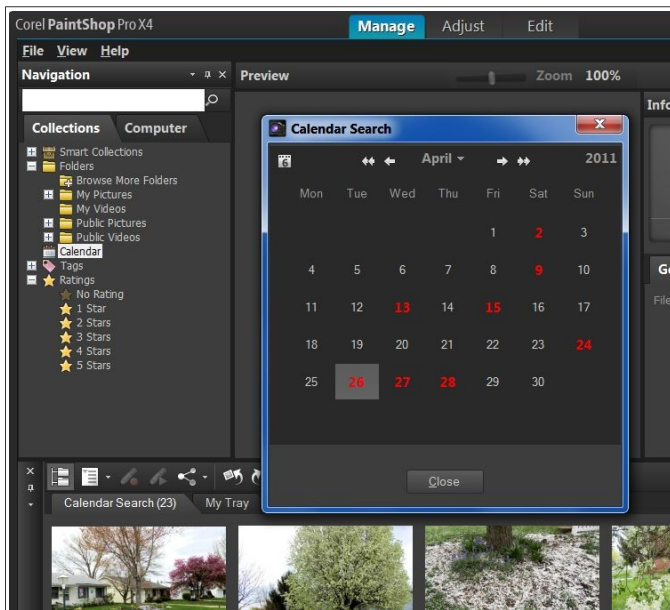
Corel PaintShop Pro X4

Manage Adjust Edit

File View Help

Navigation

Collections Computer

Smart Collections
Folders
Browse More Folders
My Pictures
My Videos
Public Pictures
Public Videos
Calendar
Tags
Ratings
No Rating
1 Star
2 Stars
3 Stars
4 Stars
5 Stars

Preview

Zoom 100%

Info

Ge

File

Calendar Search

April 2011

| Mon | Tue | Wed | Thu | Fri | Sat | Sun |
|---|---|---|---|---|---|---|
| | | | | 1 | 2 | 3 |
| 4 | 5 | 6 | 7 | 8 | 9 | 10 |
| 11 | 12 | 13 | 14 | 15 | 16 | 17 |
| 18 | 19 | 20 | 21 | 22 | 23 | 24 |
| 25 | 26 | 27 | 28 | 29 | 30 | |

Close

Calendar Search (23) My Tray